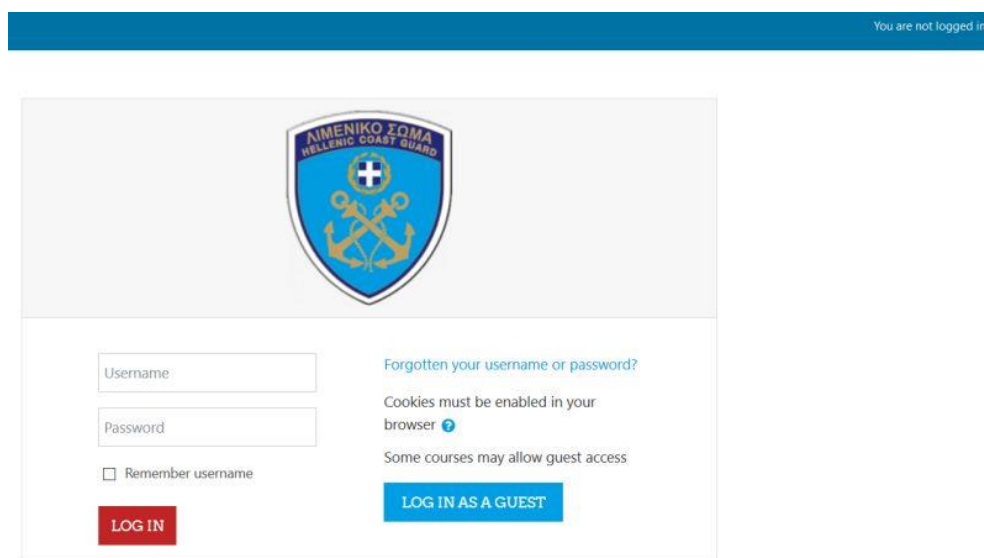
You are not logged in

ΛΙΜΕΝΙΚΟ ΣΩΜΑ
HELLENIC COAST GUARD

Username

Password

Remember username

LOG IN

Forgotten your username or password?

Cookies must be enabled in your browser

Some courses may allow guest access

LOG IN AS A GUEST